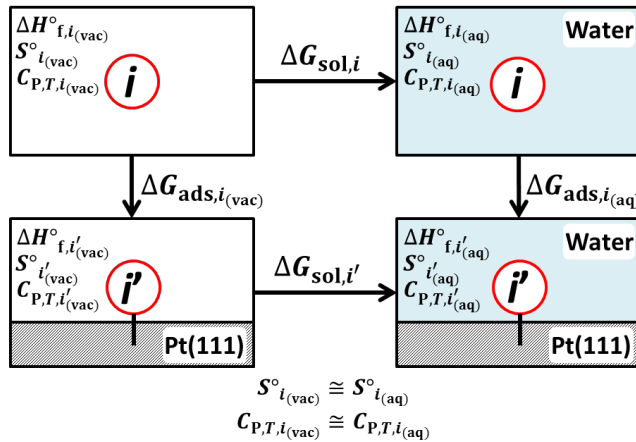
$\Delta H^\circ_{\mathbf{f},i_{(\mathrm{vac})}}$
$S^\circ_{i_{(\mathrm{vac})}}$
$C_{\mathrm{P},T,i_{(\mathrm{vac})}}$
*i*

$\Delta G_{\mathrm{sol},i}$

Water
$\Delta H^\circ_{\mathbf{f},i_{(\mathrm{aq})}}$
$S^\circ_{i_{(\mathrm{aq})}}$
$C_{\mathrm{P},T,i_{(\mathrm{aq})}}$
*i*

$\Delta G_{\mathrm{ads},i_{(\mathrm{vac})}}$

$\Delta G_{\mathrm{ads},i_{(\mathrm{aq}}}$

$\Delta H^\circ_{\mathbf{f},i'_{(\mathrm{vac})}}$
$S^\circ_{i'_{(\mathrm{vac})}}$
$C_{\mathrm{P},T,i'_{(\mathrm{vac})}}$
*i'*
Pt(111)

$\Delta G_{\mathrm{sol},i'}$

Water
$\Delta H^\circ_{\mathbf{f},i'_{(\mathrm{aq})}}$
$S^\circ_{i'_{(\mathrm{aq})}}$
$C_{\mathrm{P},T,i'_{(\mathrm{aq})}}$
*i'*
Pt(111)

$S^\circ_{i_{(\mathrm{vac})}} \cong S^\circ_{i_{(\mathrm{aq})}}$
$C_{\mathrm{P},T,i_{(\mathrm{vac})}} \cong C_{\mathrm{P},T,i_{(\mathrm{aq})}}$